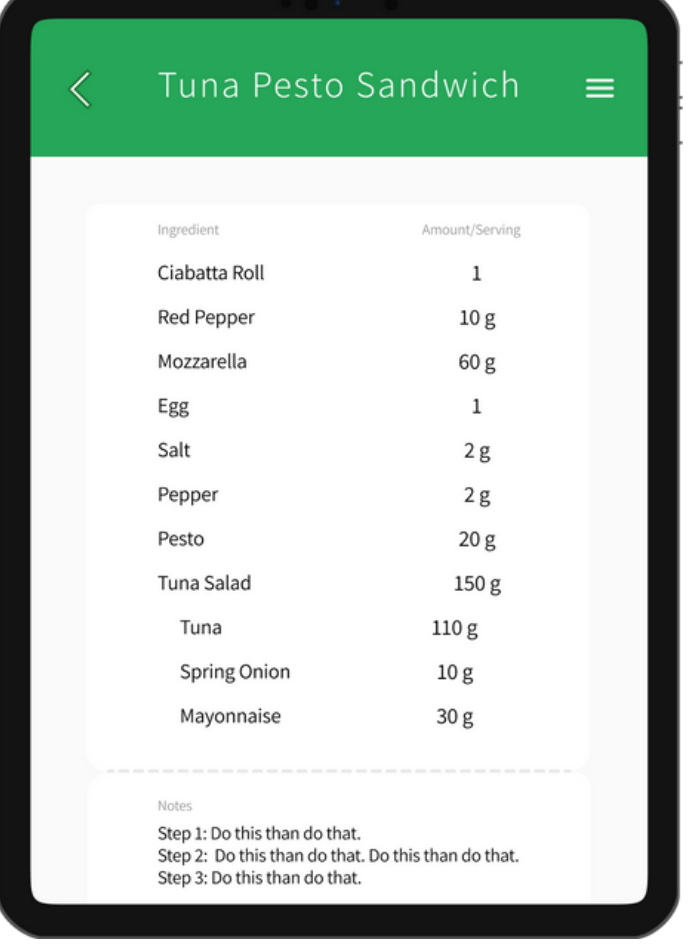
Tuna Pesto Sandwich

| Ingredient | Amount/Serving |
|---|---|
| Ciabatta Roll | 1 |
| Red Pepper | 10 g |
| Mozzarella | 60 g |
| Egg | 1 |
| Salt | 2 g |
| Pepper | 2 g |
| Pesto | 20 g |
| Tuna Salad | 150 g |
| Tuna | 110 g |
| Spring Onion | 10 g |
| Mayonnaise | 30 g |

Notes
Step 1: Do this than do that.
Step 2: Do this than do that. Do this than do that.
Step 3: Do this than do that.